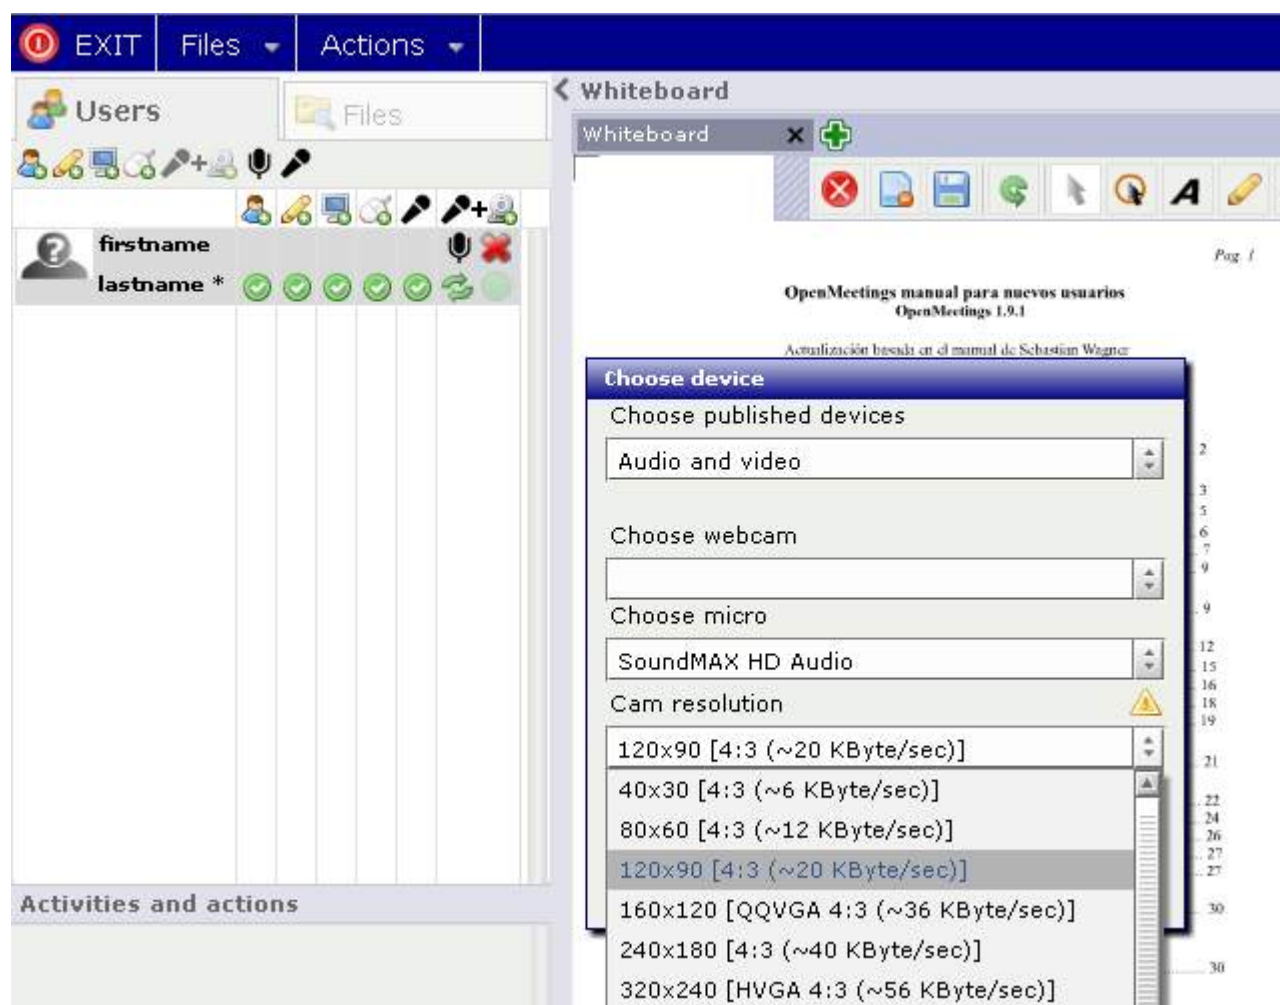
EXIT Files Actions

Users Files

firstname
lastname *

Activities and actions

Whiteboard

Whiteboard

Pag 1

OpenMeetings manual para nuevos usuarios
OpenMeetings 1.9.1

Actualización basada en el manual de Sebastian Wagner

Choose device

Choose published devices

Audio and video

Choose webcam

Choose micro

SoundMAX HD Audio

Cam resolution

120x90 [4:3 (~20 KByte/sec)]

40x30 [4:3 (~6 KByte/sec)]
80x60 [4:3 (~12 KByte/sec)]
120x90 [4:3 (~20 KByte/sec)]
160x120 [QQVGA 4:3 (~36 KByte/sec)]
240x180 [4:3 (~40 KByte/sec)]
320x240 [HVGA 4:3 (~56 KByte/sec)]

2
3
5
6
7
9
9
12
15
16
18
19
21
22
24
26
27
27
30
30